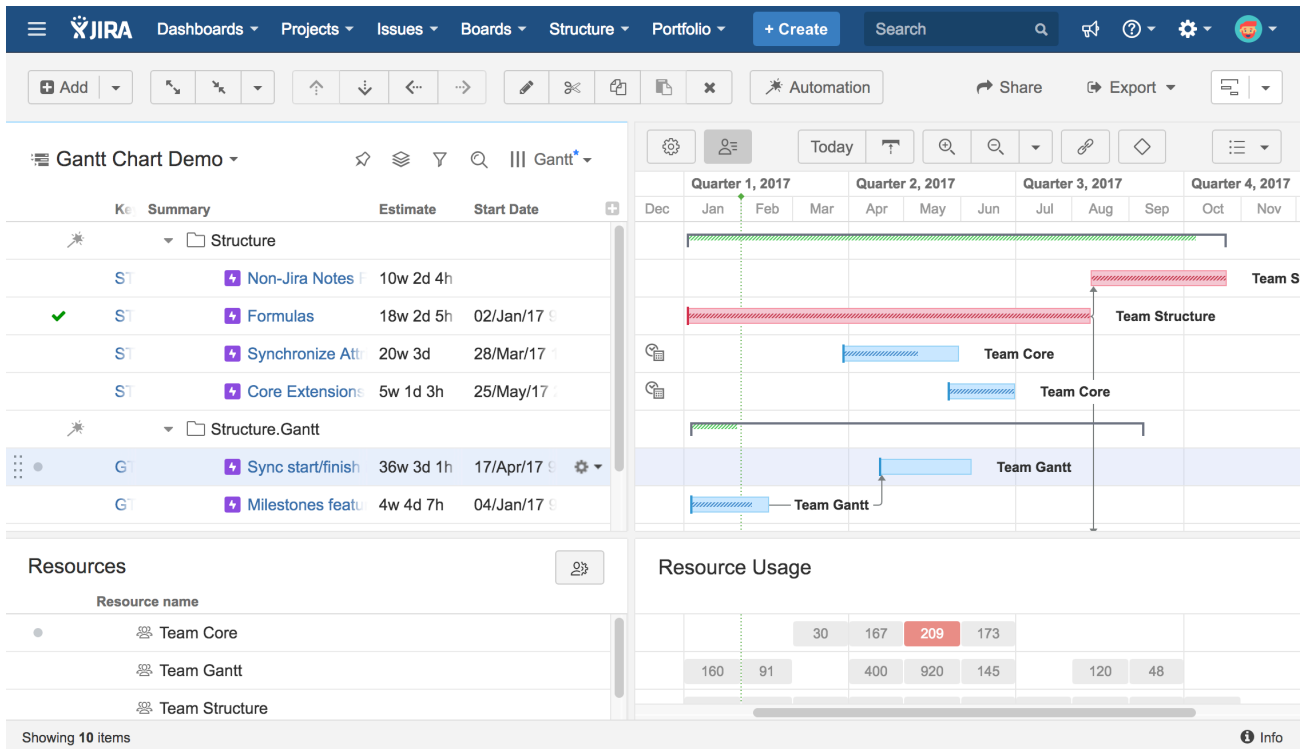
JIRA Dashboards Projects Issues Boards Structure Portfolio + Create Search

Add Automation Share Export

Gantt Chart Demo Gantt*

Today

| Ke | Summary | Estimate | Start Date |
|---|---|---|---|
| | Structure | | |
| ST | Non-Jira Notes | 10w 2d 4h | |
| ST | Formulas | 18w 2d 5h | 02/Jan/17 |
| ST | Synchronize Att | 20w 3d | 28/Mar/17 |
| ST | Core Extensions | 5w 1d 3h | 25/May/17 |
| | Structure.Gantt | | |
| GT | Sync start/finish | 36w 3d 1h | 17/Apr/17 |
| GT | Milestones featu | 4w 4d 7h | 04/Jan/17 |

Quarter 1, 2017 Quarter 2, 2017 Quarter 3, 2017 Quarter 4, 2017
Dec Jan Feb Mar Apr May Jun Jul Aug Sep Oct Nov

Team S
Team Structure
Team Core
Team Core
Team Gantt
Team Gantt

Resources

Resource name
Team Core
Team Gantt
Team Structure

Resource Usage

| 30 | 167 | 209 | 173 |
|---|---|---|---|

| 160 | 91 | 400 | 920 | 145 | 120 | 48 |
|---|---|---|---|---|---|---|

Showing 10 items

Info